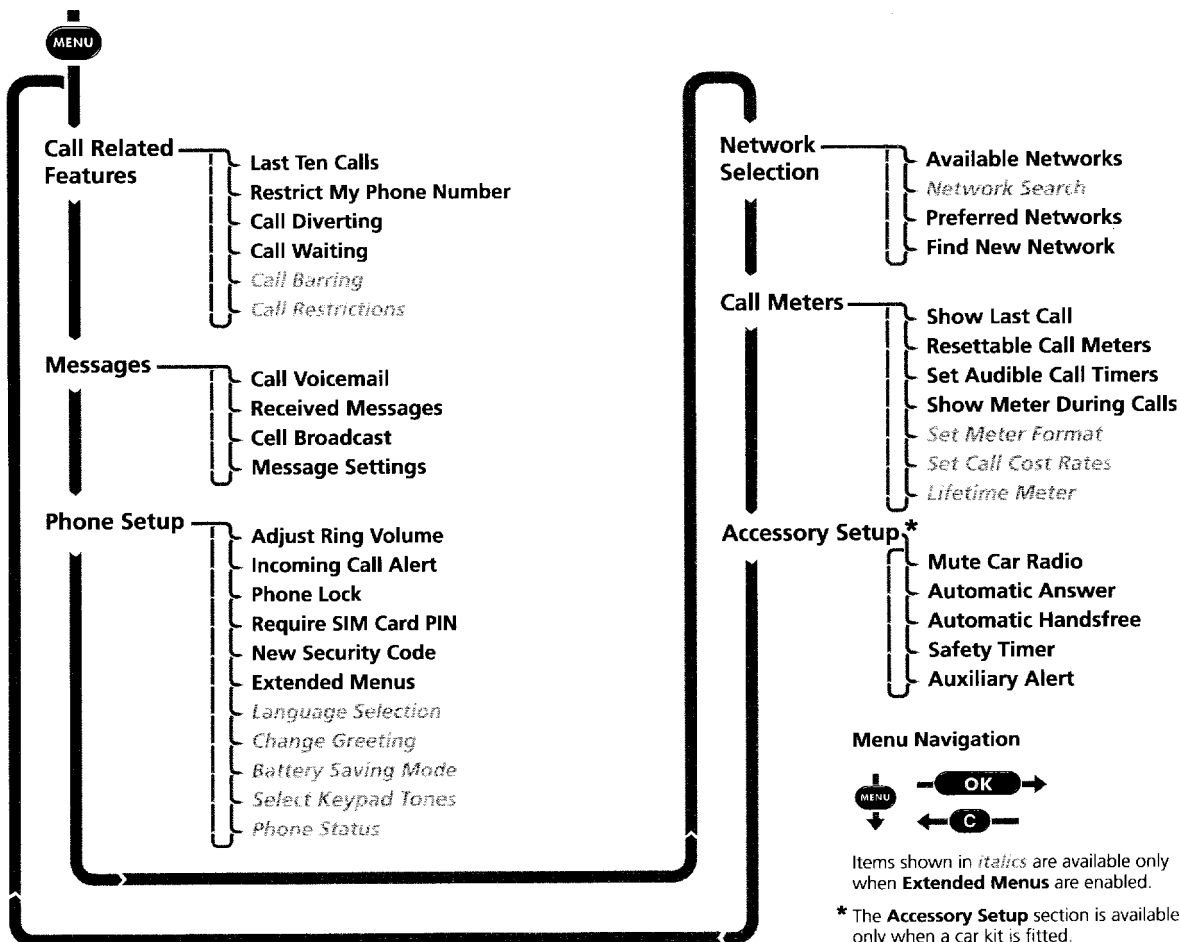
MENU

Call Related Features
Last Ten Calls
Restrict My Phone Number
Call Diverting
Call Waiting
Call Barring
Call Restrictions

Messages
Call Voicemail
Received Messages
Cell Broadcast
Message Settings

Phone Setup
Adjust Ring Volume
Incoming Call Alert
Phone Lock
Require SIM Card PIN
New Security Code
Extended Menus
Language Selection
Change Greeting
Battery Saving Mode
Select Keypad Tones
Phone Status

Network Selection
Available Networks
Network Search
Preferred Networks
Find New Network

Call Meters
Show Last Call
Resettable Call Meters
Set Audible Call Timers
Show Meter During Calls
Set Meter Format
Set Call Cost Rates
Lifetime Meter

Accessory Setup*
Mute Car Radio
Automatic Answer
Automatic Handsfree
Safety Timer
Auxiliary Alert

Menu Navigation

MENU
OK
C

Items shown in italics are available only when Extended Menus are enabled.

* The Accessory Setup section is available only when a car kit is fitted.